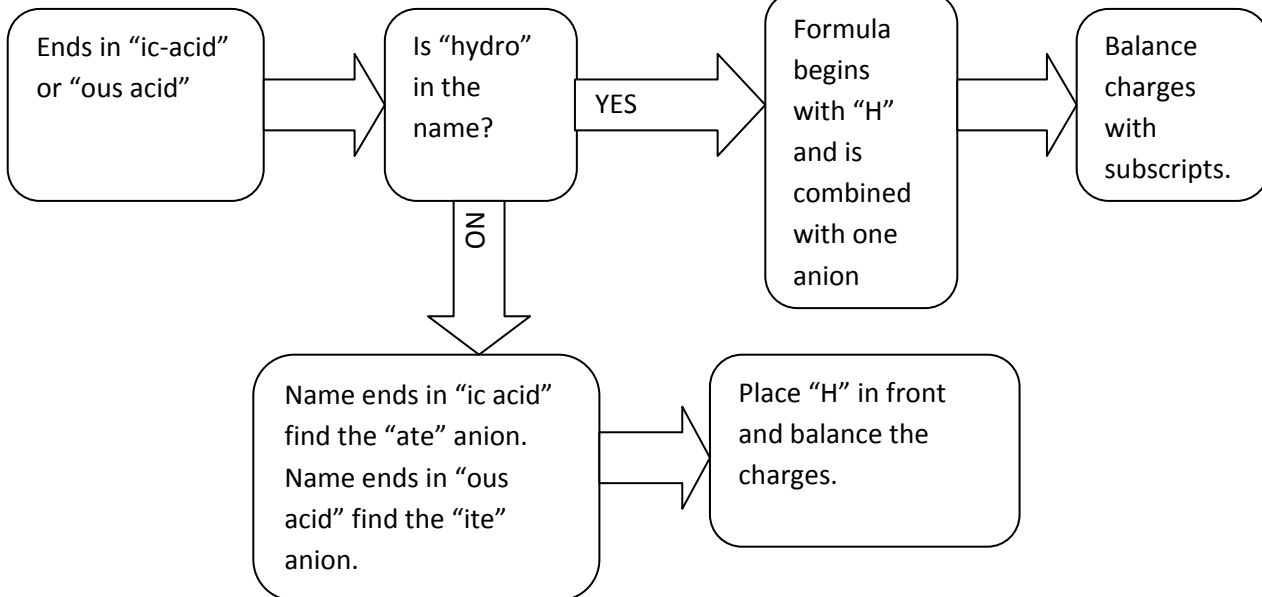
Ends in “ic-acid” or “ous acid”

Is “hydro” in the name?

YES

Formula begins with “H” and is combined with one anion

Balance charges with subscripts.

NO

Name ends in “ic acid” find the “ate” anion. Name ends in “ous acid” find the “ite” anion.

Place “H” in front and balance the charges.